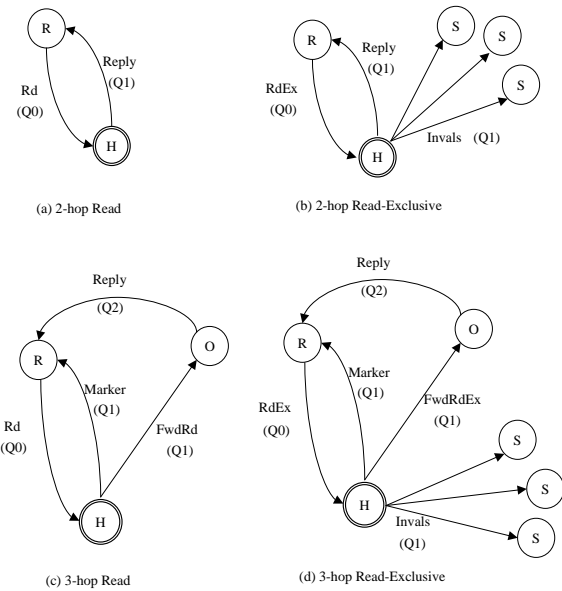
R
Reply
(Q1)
Rd
(Q0)
H

(a) 2-hop Read

R
Reply
(Q1)
S
S
S
RdEx
(Q0)
Invals (Q1)
H

(b) 2-hop Read-Exclusive

Reply
(Q2)
R
O
Marker
(Q1)
Rd
(Q0)
FwdRd
(Q1)
H

(c) 3-hop Read

Reply
(Q2)
O
R
Marker
(Q1)
RdEx
(Q0)
FwdRdEx
(Q1)
S
S
H
Invals
(Q1)
S

(d) 3-hop Read-Exclusive